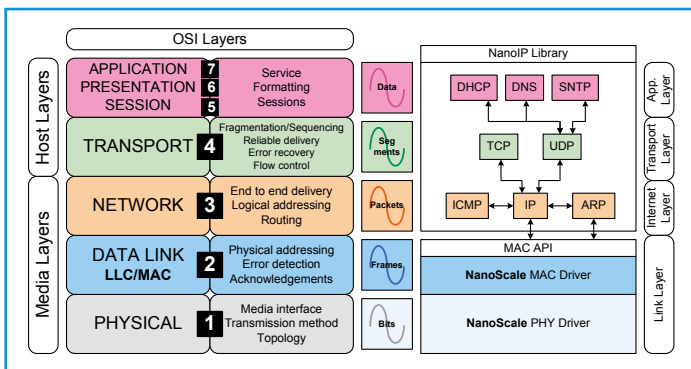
OSI Layers

Host Layers

APPLICATION 7
PRESENTATION 6
SESSION 5

Service
Formatting
Sessions

Data

TRANSPORT 4

Fragmentation/Sequencing
Reliable delivery
Error recovery
Flow control

Segments

Media Layers

NETWORK 3

End to end delivery
Logical addressing
Routing

Packets

DATA LINK
LLC/MAC 2

Physical addressing
Error detection
Acknowledgements

Frames

PHYSICAL 1

Media interface
Transmission method
Topology

Bits

NanoIP Library

DHCP
DNS
SNTP

App. Layer

TCP
UDP

Transport Layer

ICMP
IP
ARP

Internet Layer

MAC API

NanoScale MAC Driver

NanoScale PHY Driver

Link Layer